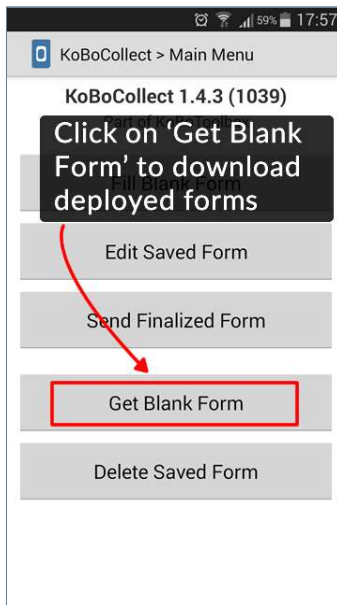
59% 17:57

KoBoCollect > Main Menu

KoBoCollect 1.4.3 (1039)

Part of KoBo Toolkit

Click on 'Get Blank Form' to download deployed forms

Fill Blank Form

Edit Saved Form

Send Finalized Form

Get Blank Form

Delete Saved Form